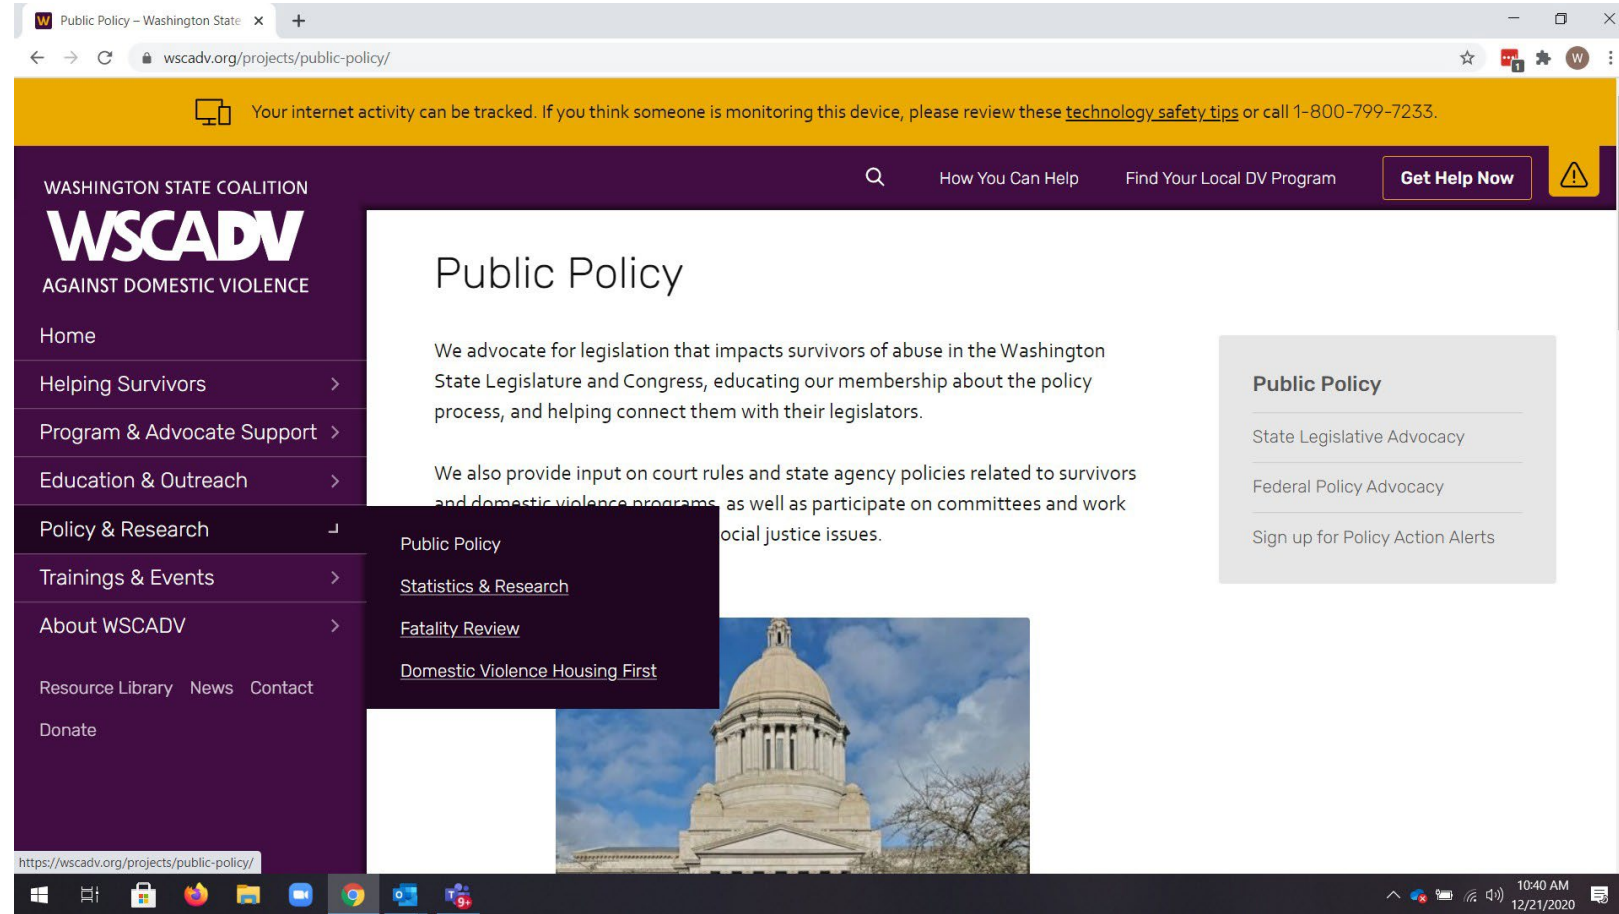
Public Policy – Washington State ×

wscadv.org/projects/public-policy/

Your internet activity can be tracked. If you think someone is monitoring this device, please review these technology safety tips or call 1-800-799-7233.

WASHINGTON STATE COALITION
WSCADV
AGAINST DOMESTIC VIOLENCE

How You Can Help   Find Your Local DV Program   Get Help Now

Home
Helping Survivors
Program & Advocate Support
Education & Outreach
Policy & Research
Trainings & Events
About WSCADV

Resource Library   News   Contact

Donate

Public Policy

We advocate for legislation that impacts survivors of abuse in the Washington State Legislature and Congress, educating our membership about the policy process, and helping connect them with their legislators.

We also provide input on court rules and state agency policies related to survivors and domestic violence programs, as well as participate on committees and work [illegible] ocial justice issues.

Public Policy
Statistics & Research
Fatality Review
Domestic Violence Housing First

Public Policy
State Legislative Advocacy
Federal Policy Advocacy
Sign up for Policy Action Alerts

https://wscadv.org/projects/public-policy/

10:40 AM
12/21/2020